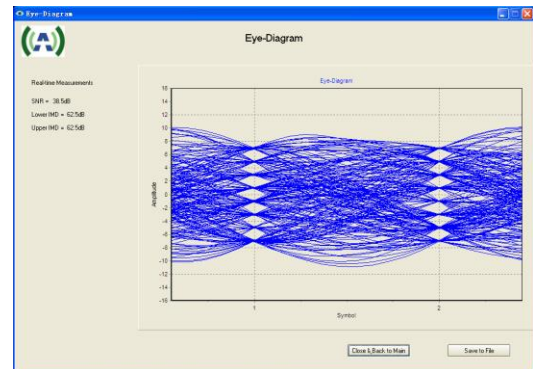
Eye-Diagram

Eye-Diagram

Real-time Measurements

SNR = 38.5dB

Lower IMD = 62.5dB

Upper IMD = 62.5dB

Eye-Diagram

16
14
12
10
8
6
4
2
0
-2
-4
-6
-8
-10
-12
-14
-16

Amplitude

1

2

Symbol

Close & Back to Main

Save to File